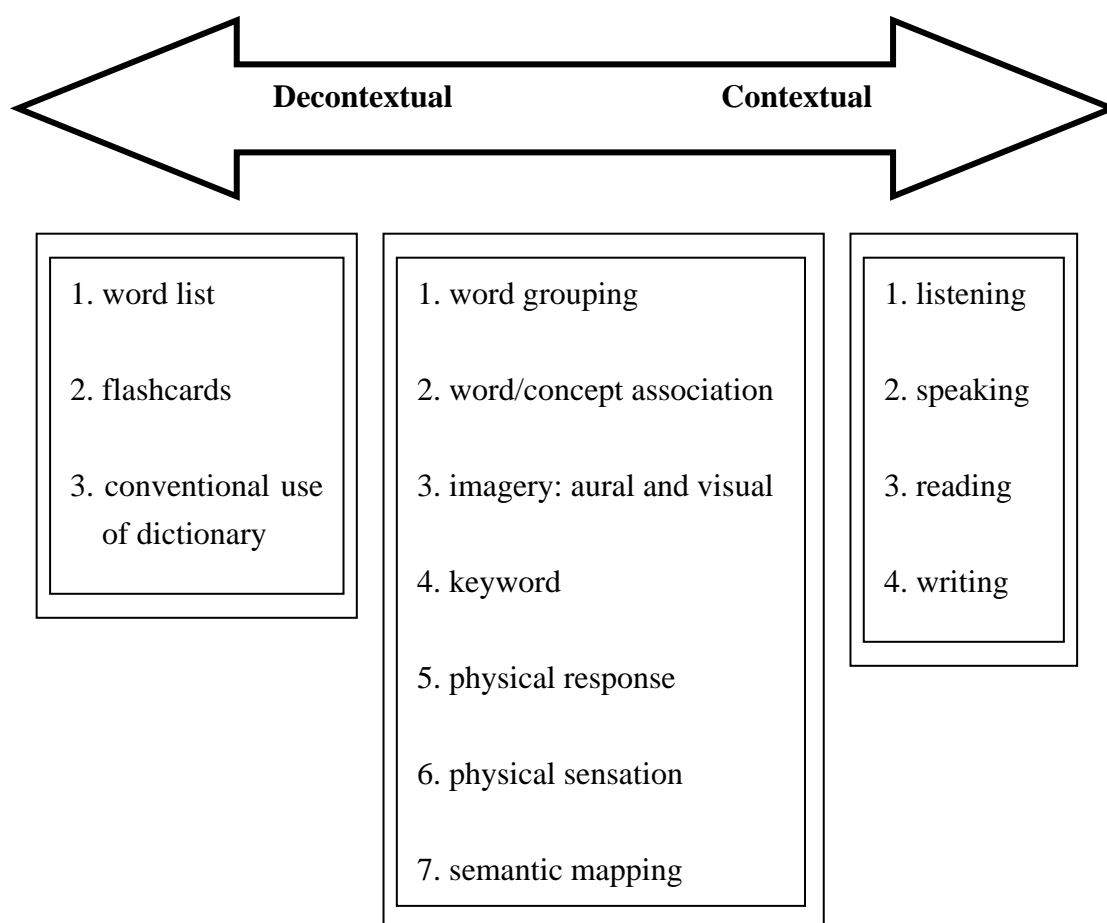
**Decontextual** **Contextual**

1. word list
2. flashcards
3. conventional use of dictionary

1. word grouping
2. word/concept association
3. imagery: aural and visual
4. keyword
5. physical response
6. physical sensation
7. semantic mapping

1. listening
2. speaking
3. reading
4. writing